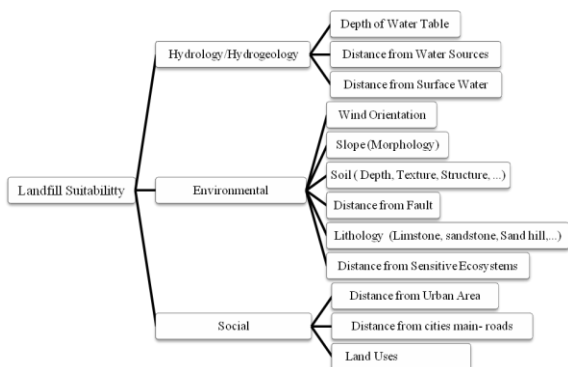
Landfill Suitability

Hydrology/Hydrogeology

Depth of Water Table

Distance from Water Sources

Distance from Surface Water

Environmental

Wind Orientation

Slope (Morphology)

Soil ( Depth, Texture, Structure, ...)

Distance from Fault

Lithology (Limstone, sandstone, Sand hill,...)

Distance from Sensitive Ecosystems

Social

Distance from Urban Area

Distance from cities main- roads

Land Uses